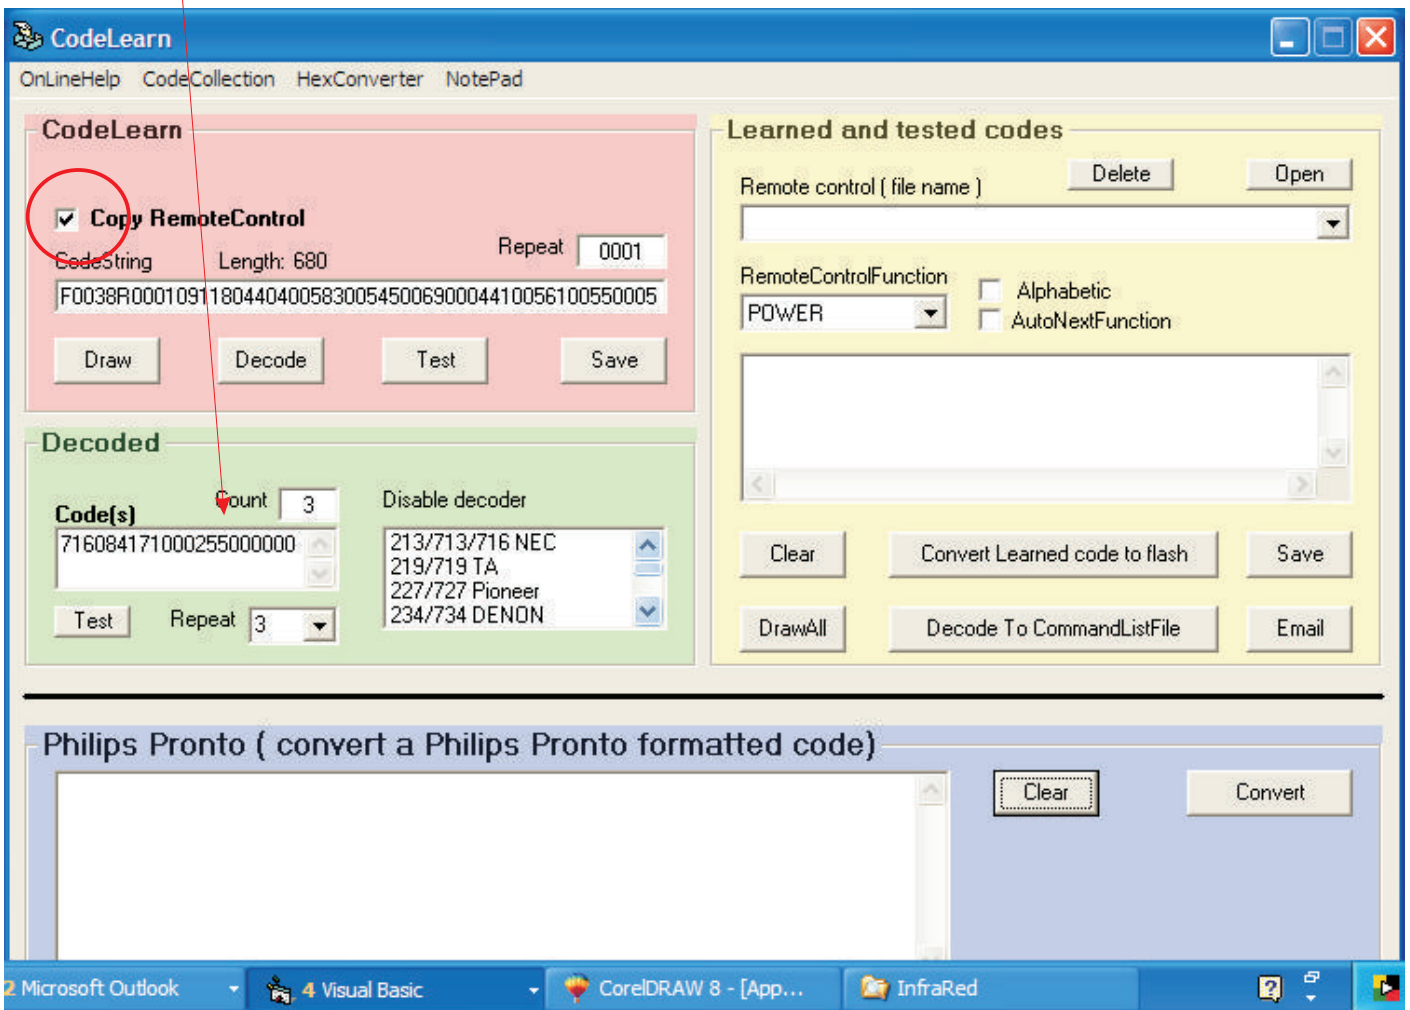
CodeLearn

OnLineHelp CodeCollection HexConverter NotePad

CodeLearn

Copy RemoteControl

CodeString Length: 680 Repeat 0001

F0038R000109118044040058300545006900044100561005500005

Draw Decode Test Save

Decoded

Code(s) Count 3

716084171000255000000

Test Repeat 3

Disable decoder

213/713/716 NEC
219/719 TA
227/727 Pioneer
234/734 DENON

Learned and tested codes

Remote control ( file name ) Delete Open

RemoteControlFunction

POWER

Alphabetic
AutoNextFunction

Clear Convert Learned code to flash Save

DrawAll Decode To CommandListFile Email

Philips Pronto ( convert a Philips Pronto formatted code)

Clear Convert

2 Microsoft Outlook 4 Visual Basic CorelDRAW 8 - [App... InfraRed